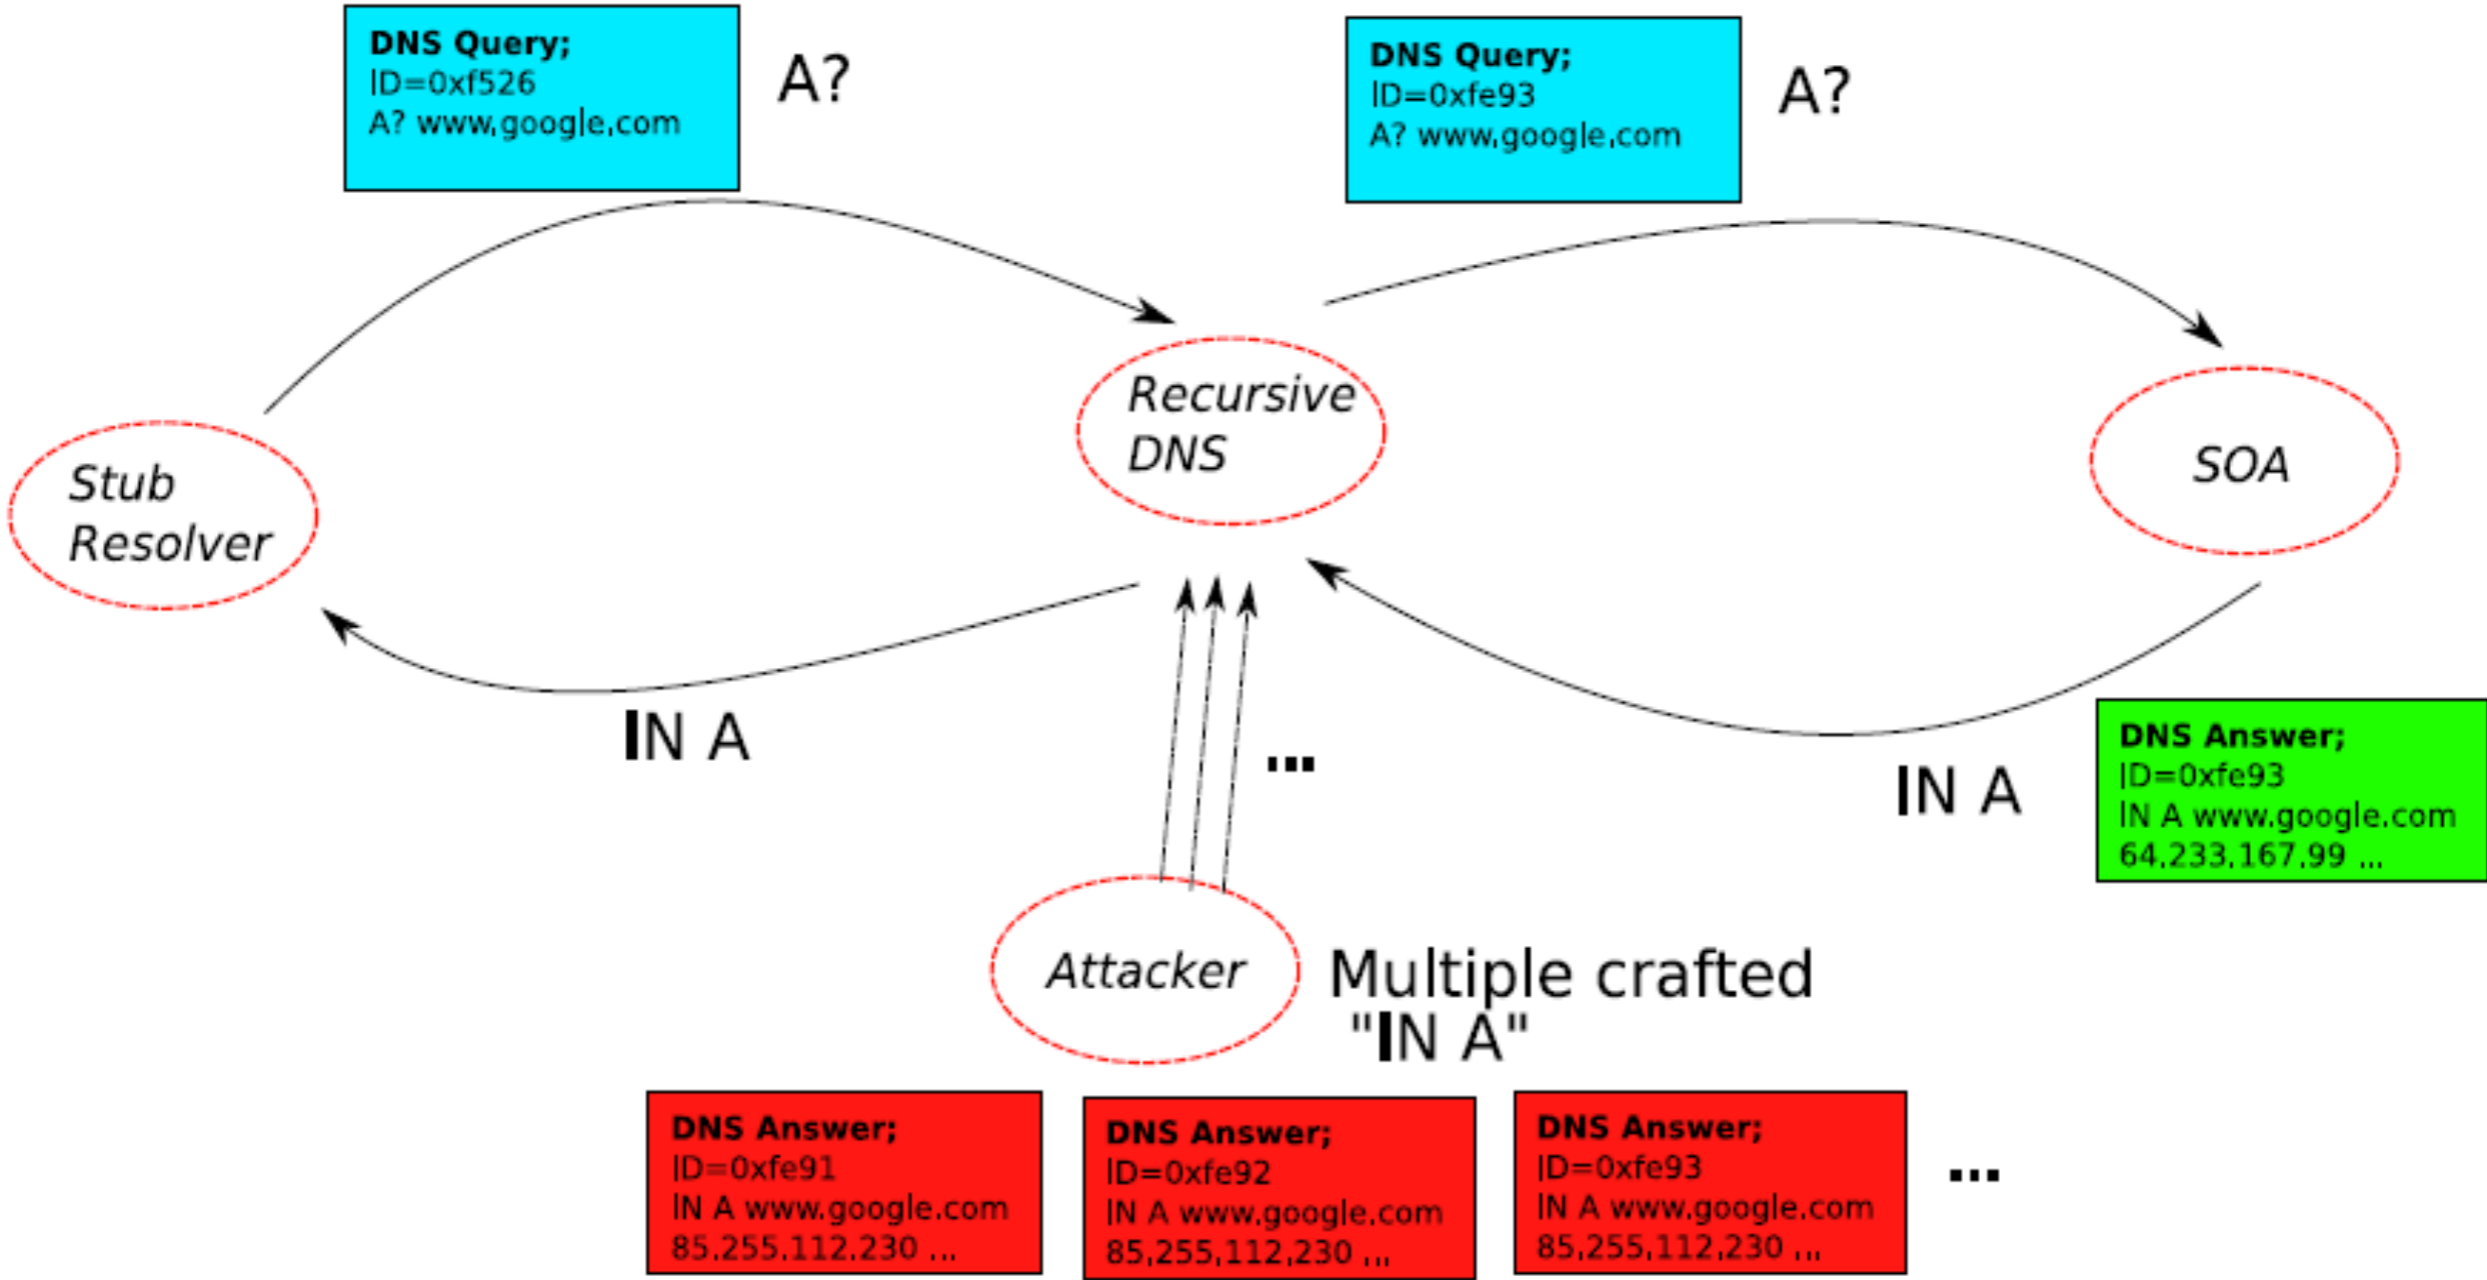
DNS Query;
ID=0xf526
A? www.google.com

A?

DNS Query;
ID=0xfe93
A? www.google.com

A?

Recursive DNS

Stub Resolver

SOA

IN A

...

IN A

DNS Answer;
ID=0xfe93
IN A www.google.com
64.233.167.99 ...

Attacker

Multiple crafted "IN A"

DNS Answer;
ID=0xfe91
IN A www.google.com
85.255.112.230 ...

DNS Answer;
ID=0xfe92
IN A www.google.com
85.255.112.230 ...

DNS Answer;
ID=0xfe93
IN A www.google.com
85.255.112.230 ...

...